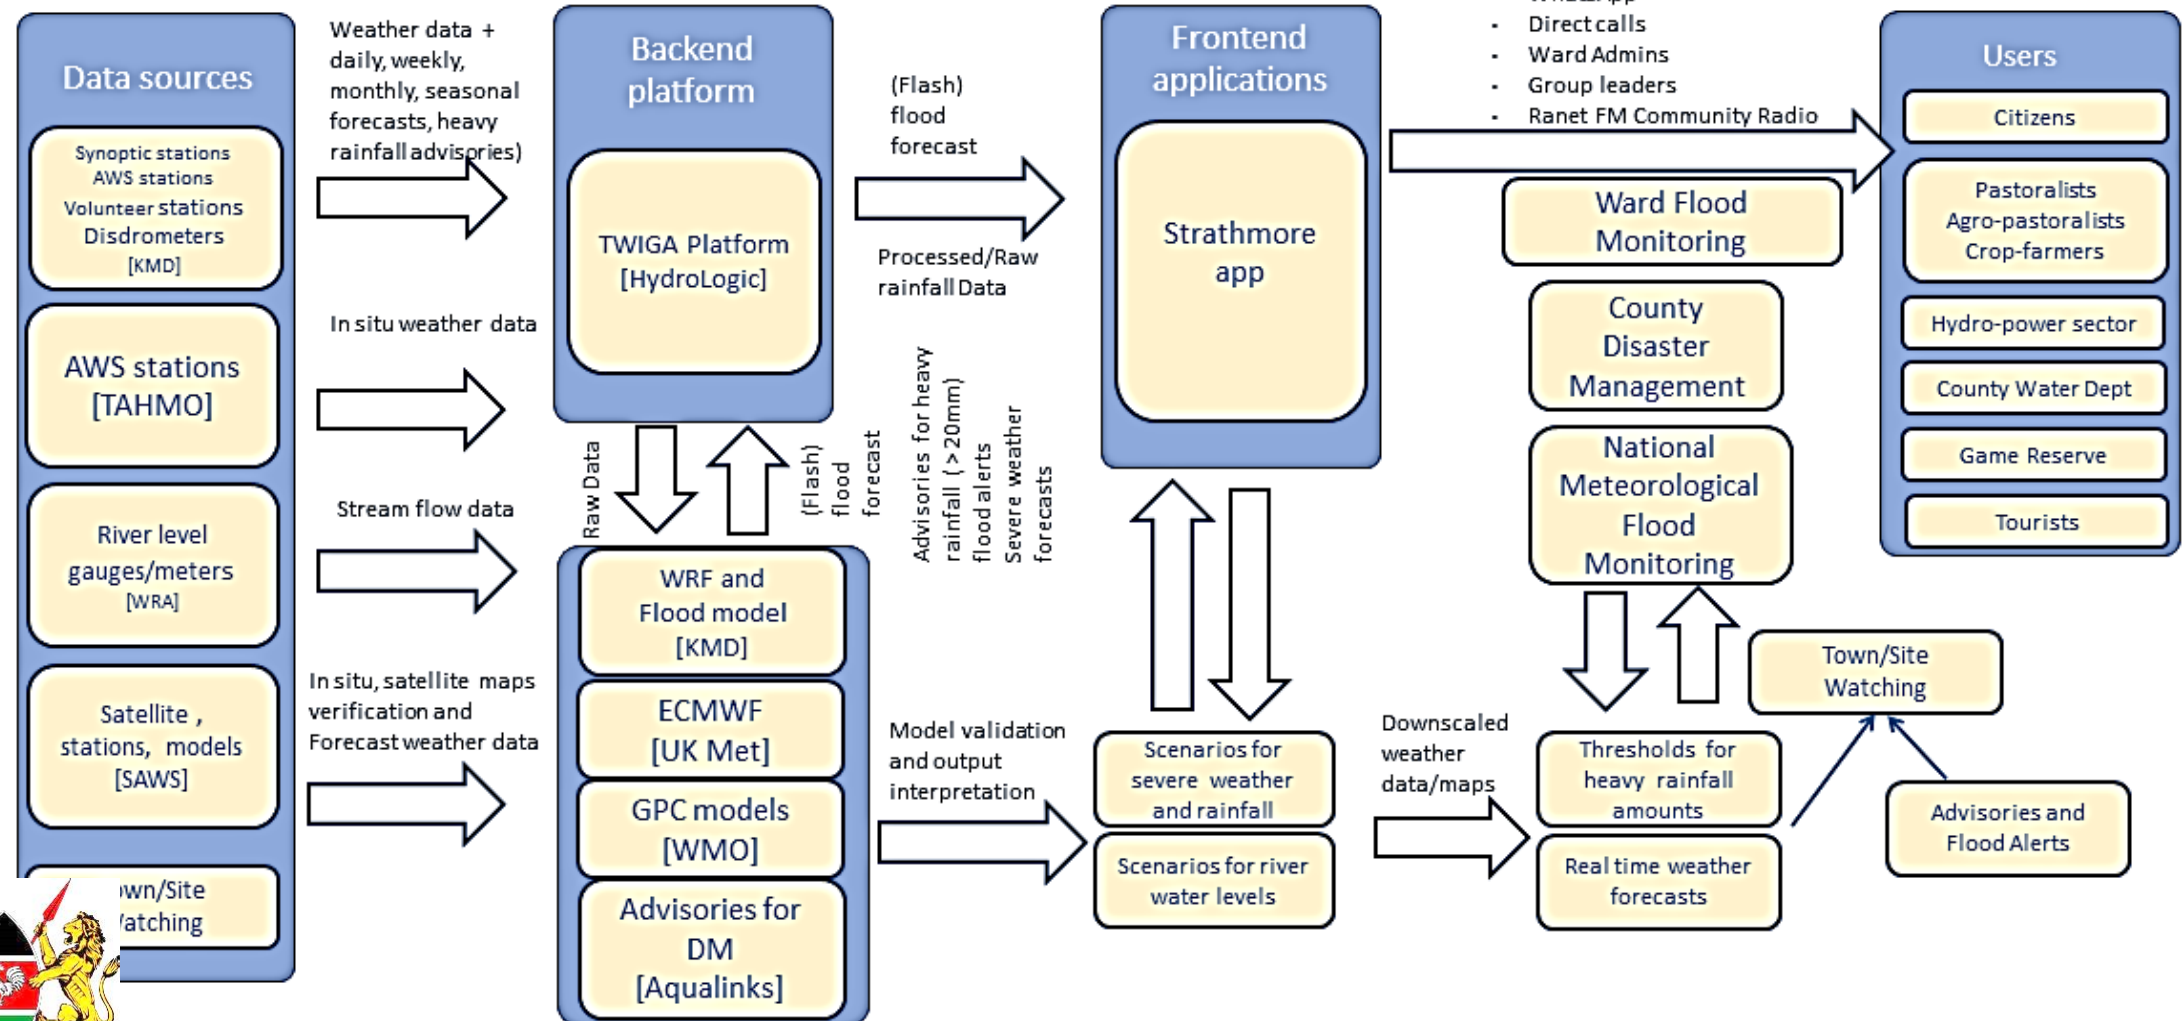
Data sources

Synoptic stations
AWS stations
Volunteer stations
Disdrometers
[KMD]

AWS stations
[TAHMO]

River level
gauges/meters
[WRA]

Satellite ,
stations, models
[SAWS]

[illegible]wn/Site
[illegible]atching

Weather data + daily, weekly, monthly, seasonal forecasts, heavy rainfall advisories)

In situ weather data

Stream flow data

In situ, satellite maps verification and Forecast weather data

Backend platform

TWIGA Platform
[HydroLogic]

Raw Data

(Flash) flood forecast

WRF and
Flood model
[KMD]

ECMWF
[UK Met]

GPC models
[WMO]

Advisories for
DM
[Aqualinks]

(Flash) flood forecast

Processed/Raw rainfall Data

Advisories for heavy rainfall (>20mm) flood alerts Severe weather forecasts

Model validation and output interpretation

Frontend applications

Strathmore
app

Scenarios for
severe weather
and rainfall

Scenarios for river
water levels

Downscaled weather data/maps

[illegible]
• Direct calls
• Ward Admins
• Group leaders
• Ranet FM Community Radio

Ward Flood
Monitoring

County
Disaster
Management

National
Meteorological
Flood
Monitoring

Thresholds for
heavy rainfall
amounts

Real time weather
forecasts

Town/Site
Watching

Advisories and
Flood Alerts

Users

Citizens

Pastoralists
Agro-pastoralists
Crop-farmers

Hydro-power sector

County Water Dept

Game Reserve

Tourists